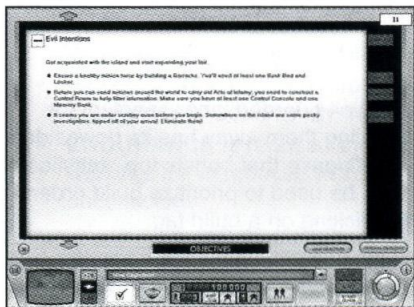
31

Evil Intentions

Get acquainted with the island and start expanding your lair.

Ensure a healthy minion base by building a Barracks. You'll need at least one Bunk Bed and Locker.

Before you can send minions around the world to carry out Acts of Infamy, you need to construct a Control Room to help filter information. Make sure you have at least one Control Console and one Memory Bank.

It seems you are under scrutiny even before you begin. Somewhere on the island are some pesky investigators tipped off of your arrival. Eliminate them!

OBJECTIVES

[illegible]

100000